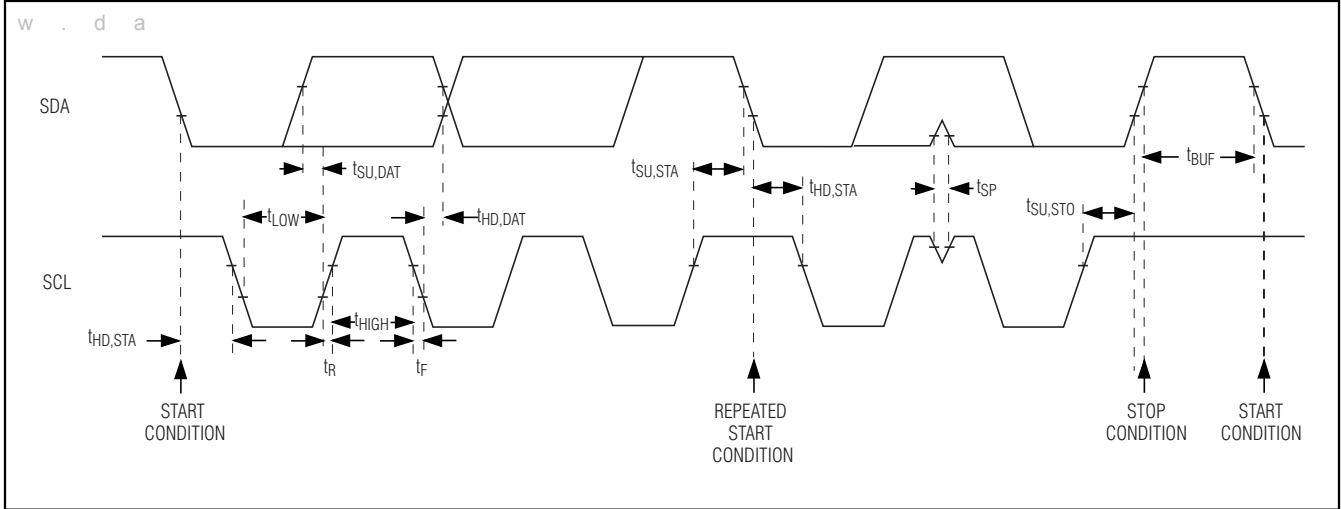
w . d a

SDA

$t_{SU,DAT}$

$t_{SU,STA}$

$t_{HD,STA}$

$t_{SP}$

$t_{BUF}$

$t_{LOW}$

$t_{HD,DAT}$

$t_{SU,STO}$

SCL

$t_{HIGH}$

$t_{HD,STA}$

$t_R$

$t_F$

START CONDITION

REPEATED START CONDITION

STOP CONDITION

START CONDITION